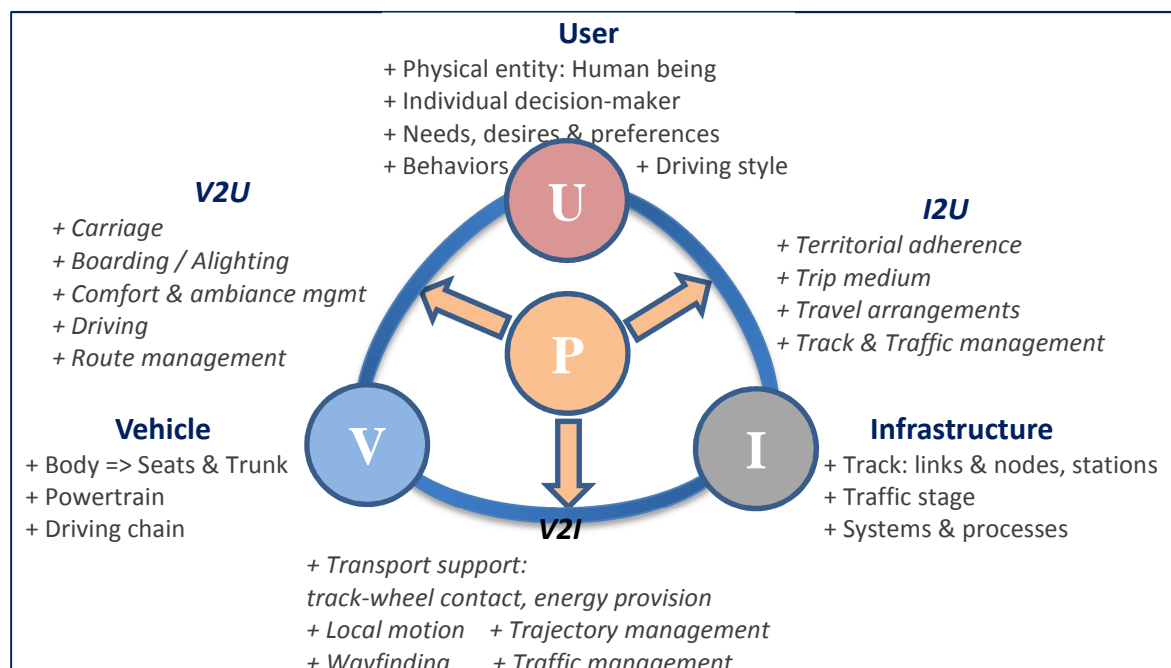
User
+ Physical entity: Human being
+ Individual decision-maker
+ Needs, desires & preferences
+ Behaviors + Driving style

V2U
+ Carriage
+ Boarding / Alighting
+ Comfort & ambiance mgmt
+ Driving
+ Route management

I2U
+ Territorial adherence
+ Trip medium
+ Travel arrangements
+ Track & Traffic management

U

P

V

I

Vehicle
+ Body => Seats & Trunk
+ Powertrain
+ Driving chain

Infrastructure
+ Track: links & nodes, stations
+ Traffic stage
+ Systems & processes

V2I
+ Transport support: track-wheel contact, energy provision
+ Local motion + Trajectory management
+ Wayfinding + Traffic management